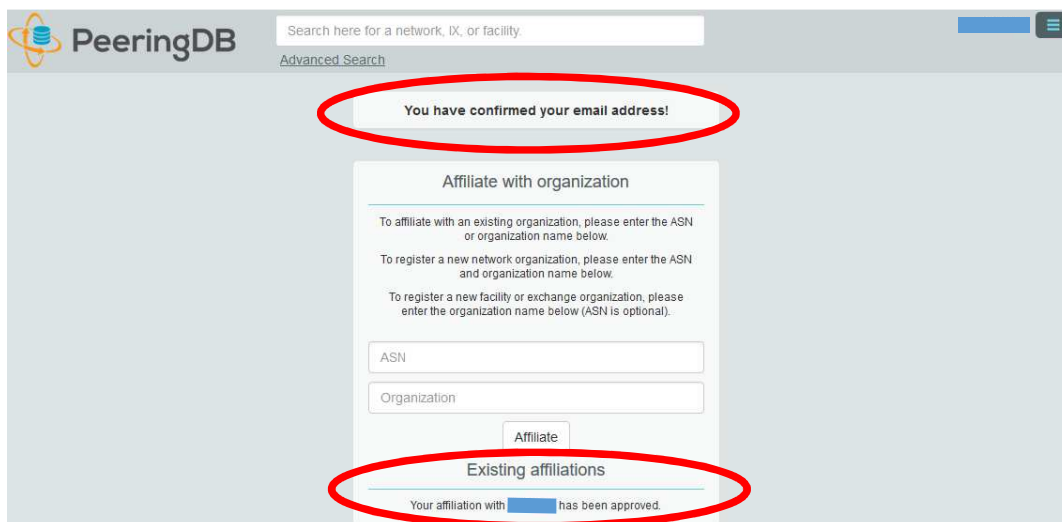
PeeringDB

Search here for a network, IX, or facility.

Advanced Search

You have confirmed your email address!

Affiliate with organization

To affiliate with an existing organization, please enter the ASN or organization name below.

To register a new network organization, please enter the ASN and organization name below.

To register a new facility or exchange organization, please enter the organization name below (ASN is optional).

ASN

Organization

Affiliate

Existing affiliations

Your affiliation with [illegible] has been approved.